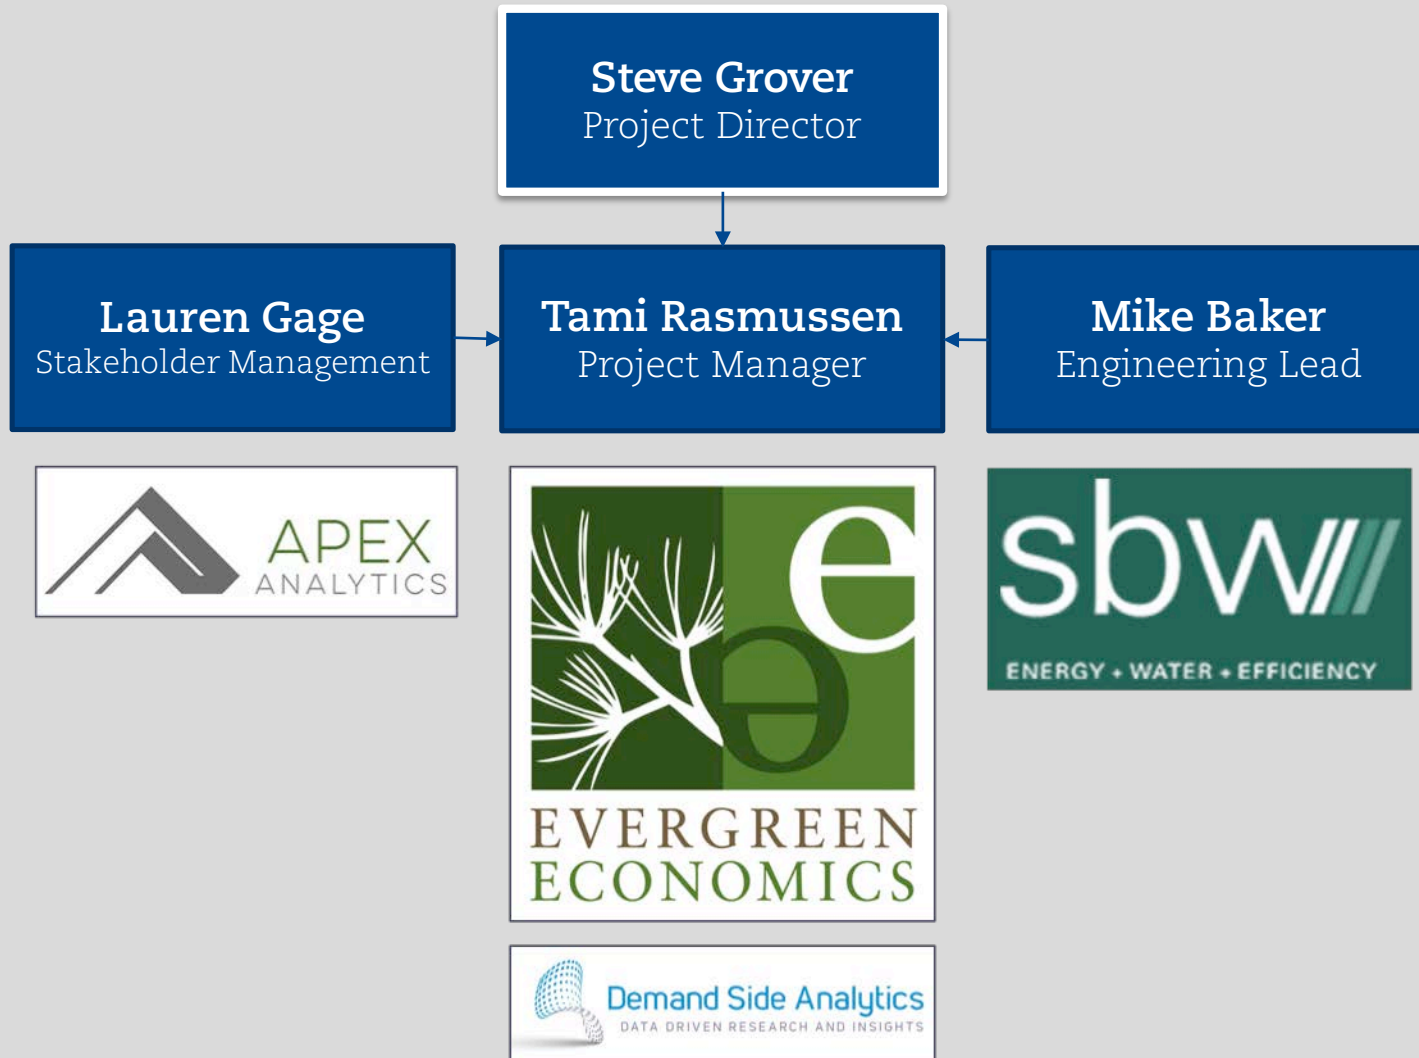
Steve Grover
Project Director

Lauren Gage
Stakeholder Management

Tami Rasmussen
Project Manager

Mike Baker
Engineering Lead

APEX
ANALYTICS

e
e
EVERGREEN
ECONOMICS

sbw
ENERGY • WATER • EFFICIENCY

Demand Side Analytics
DATA DRIVEN RESEARCH AND INSIGHTS